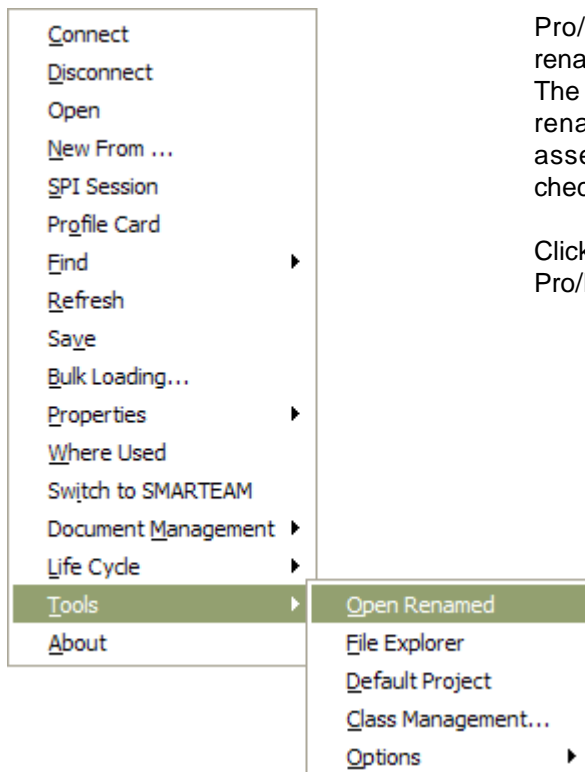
Connect
Disconnect
Open
New From ...
SPI Session
Profile Card
Find
Refresh
Save
Bulk Loading...
Properties
Where Used
Switch to SMARTEAM
Document Management
Life Cycle
Tools
About

Open Renamed
File Explorer
Default Project
Class Management...
Options

Pro/
rena
The
rena
asse
chec

Click
Pro/